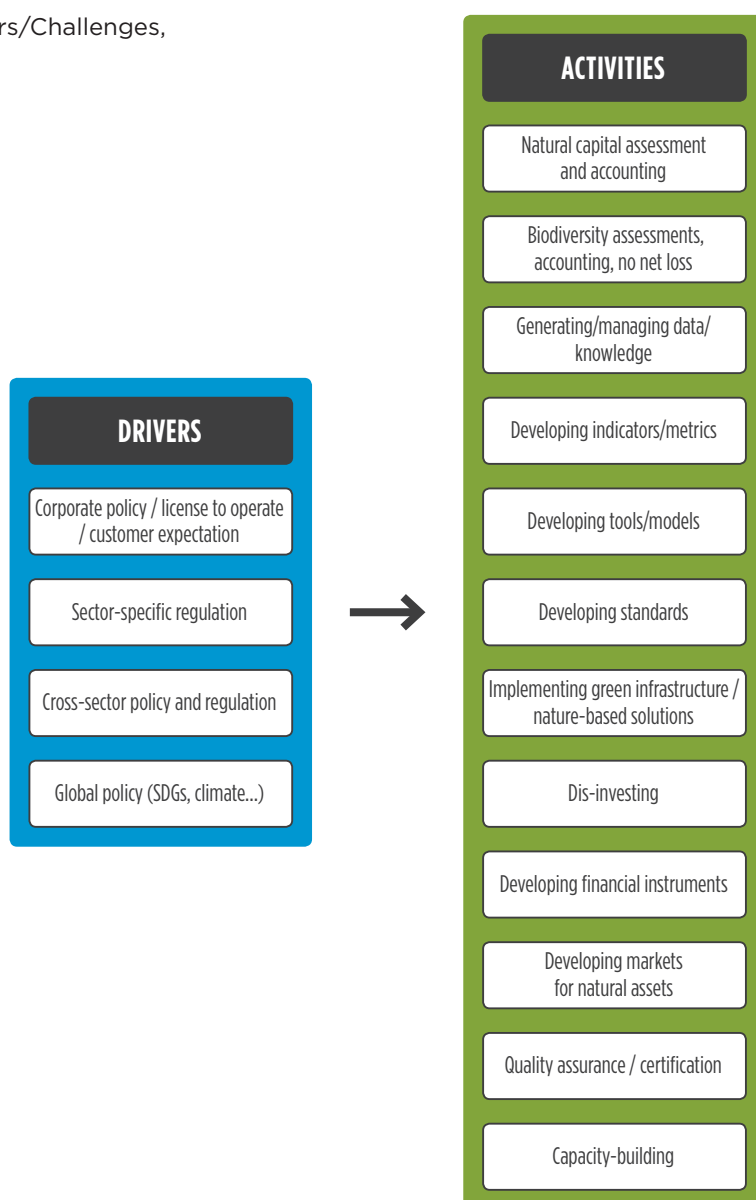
rs/Challenges,

DRIVERS

Corporate policy / license to operate / customer expectation

Sector-specific regulation

Cross-sector policy and regulation

Global policy (SDGs, climate...)

ACTIVITIES

Natural capital assessment and accounting

Biodiversity assessments, accounting, no net loss

Generating/managing data/ knowledge

Developing indicators/metrics

Developing tools/models

Developing standards

Implementing green infrastructure / nature-based solutions

Dis-investing

Developing financial instruments

Developing markets for natural assets

Quality assurance / certification

Capacity-building